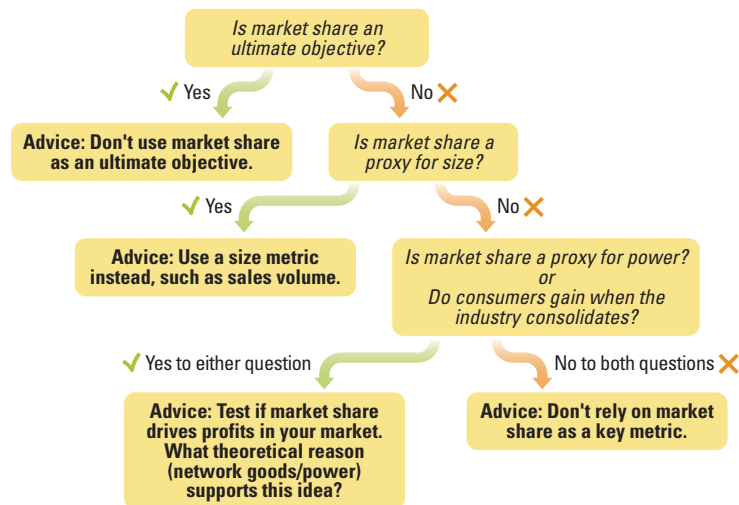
Is market share an ultimate objective?

Yes

No

Advice: Don't use market share as an ultimate objective.

Is market share a proxy for size?

Yes

No

Advice: Use a size metric instead, such as sales volume.

Is market share a proxy for power? or Do consumers gain when the industry consolidates?

Yes to either question

No to both questions

Advice: Test if market share drives profits in your market. What theoretical reason (network goods/power) supports this idea?

Advice: Don't rely on market share as a key metric.